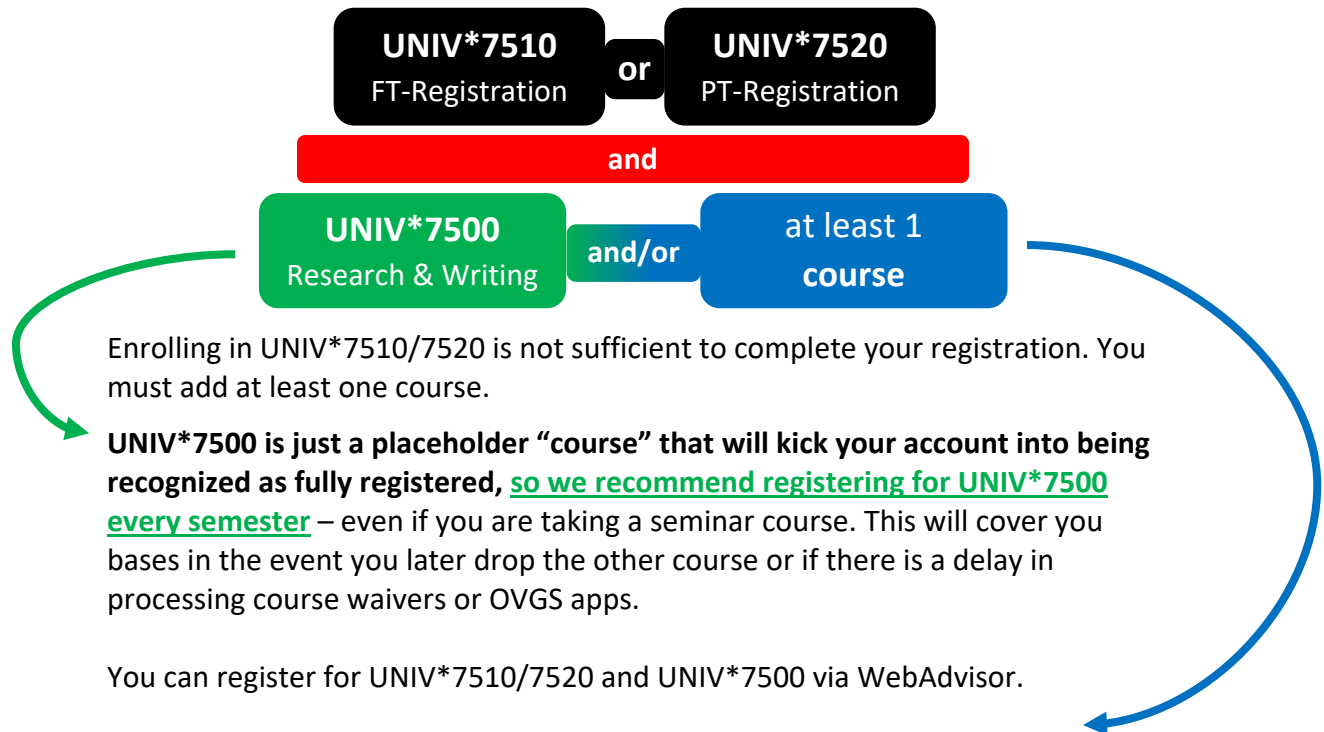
UNIV*7510
FT-Registration

or

UNIV*7520
PT-Registration

and

UNIV*7500
Research & Writing

and/or

at least 1
course

Enrolling in UNIV*7510/7520 is not sufficient to complete your registration. You must add at least one course.

UNIV*7500 is just a placeholder "course" that will kick your account into being recognized as fully registered, so we recommend registering for UNIV*7500 every semester – even if you are taking a seminar course. This will cover you bases in the event you later drop the other course or if there is a delay in processing course waivers or OVGS apps.

You can register for UNIV*7510/7520 and UNIV*7500 via WebAdvisor.